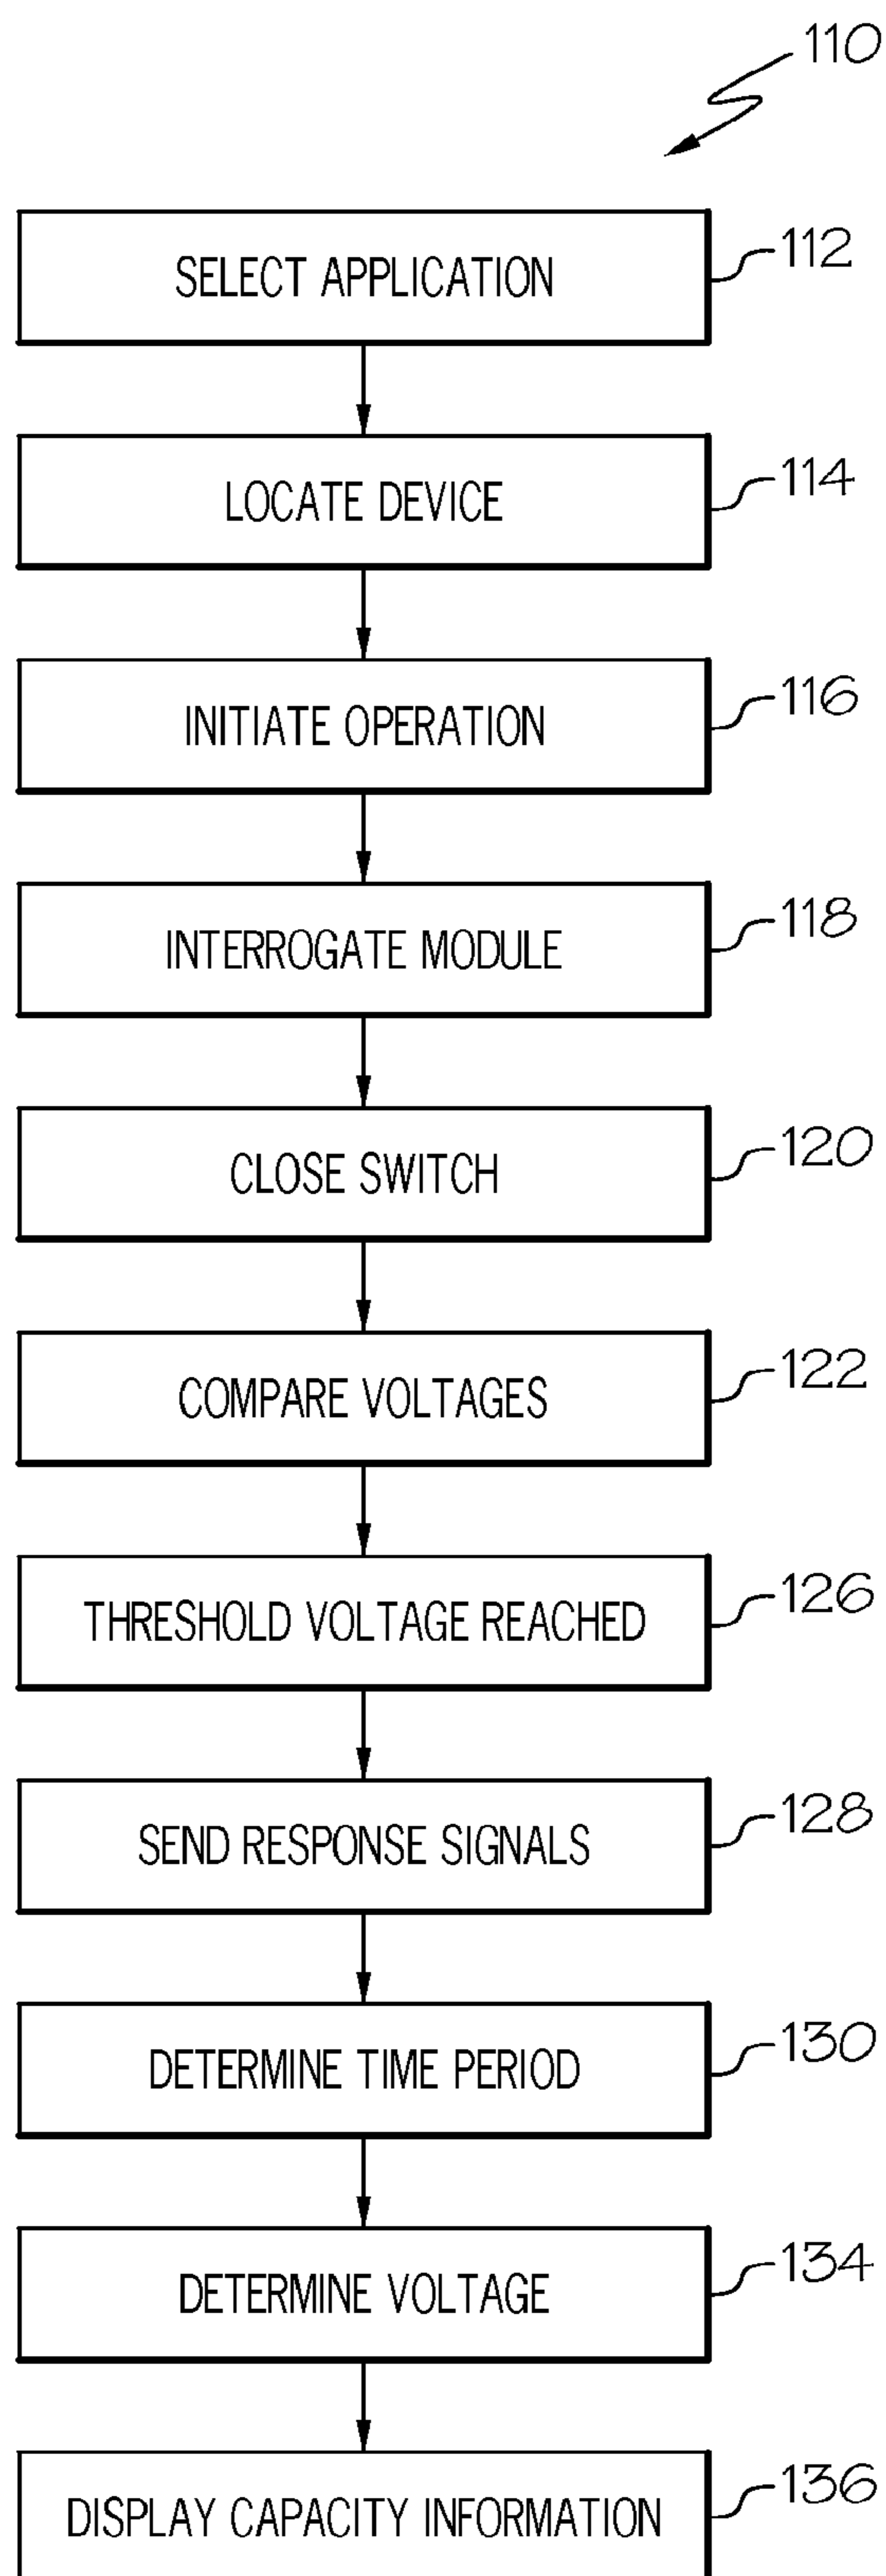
110

SELECT APPLICATION
112

LOCATE DEVICE
114

INITIATE OPERATION
116

INTERROGATE MODULE
118

CLOSE SWITCH
120

COMPARE VOLTAGES
122

THRESHOLD VOLTAGE REACHED
126

SEND RESPONSE SIGNALS
128

DETERMINE TIME PERIOD
130

DETERMINE VOLTAGE
134

DISPLAY CAPACITY INFORMATION
136